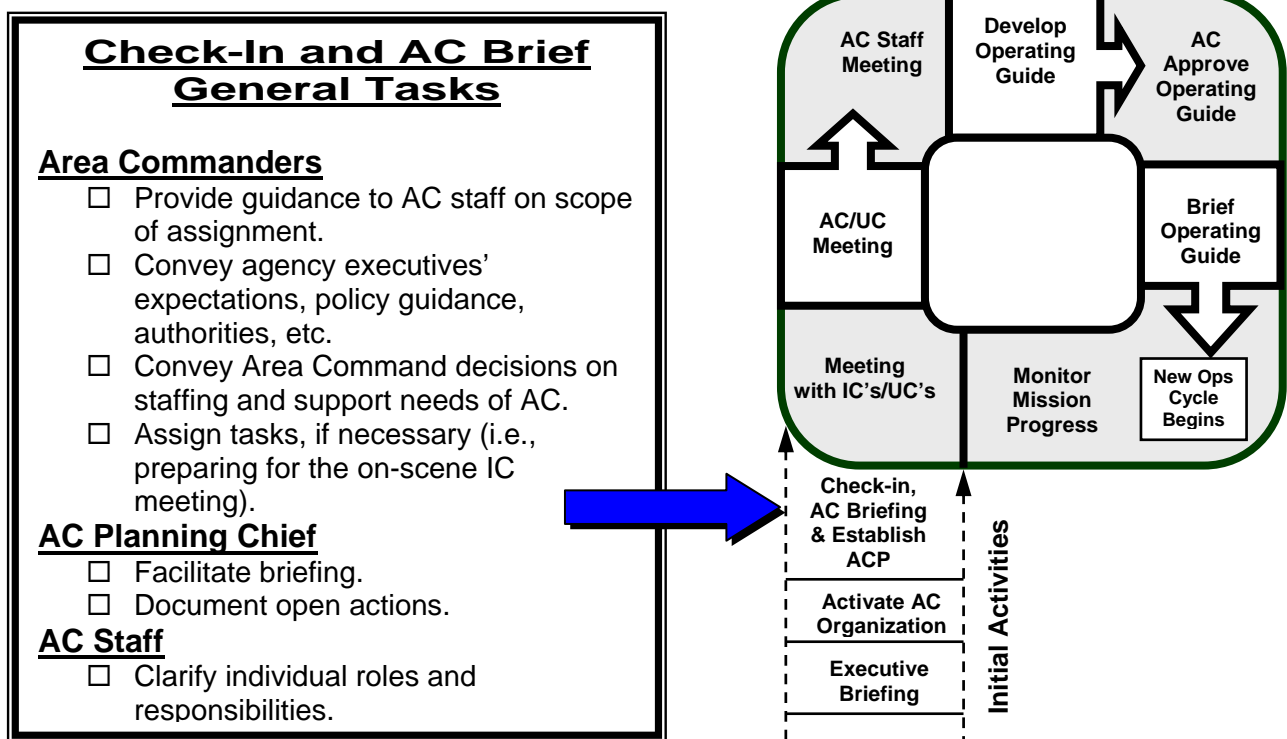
Check-In and AC Brief General Tasks

Area Commanders
☐ Provide guidance to AC staff on scope of assignment.
☐ Convey agency executives' expectations, policy guidance, authorities, etc.
☐ Convey Area Command decisions on staffing and support needs of AC.
☐ Assign tasks, if necessary (i.e., preparing for the on-scene IC meeting).

AC Planning Chief
☐ Facilitate briefing.
☐ Document open actions.

AC Staff
☐ Clarify individual roles and responsibilities.

AC Staff Meeting

Develop Operating Guide

AC Approve Operating Guide

AC/UC Meeting

Brief Operating Guide

Meeting with IC's/UC's

Monitor Mission Progress

New Ops Cycle Begins

Check-in, AC Briefing & Establish ACP

Activate AC Organization

Executive Briefing

Initial Activities